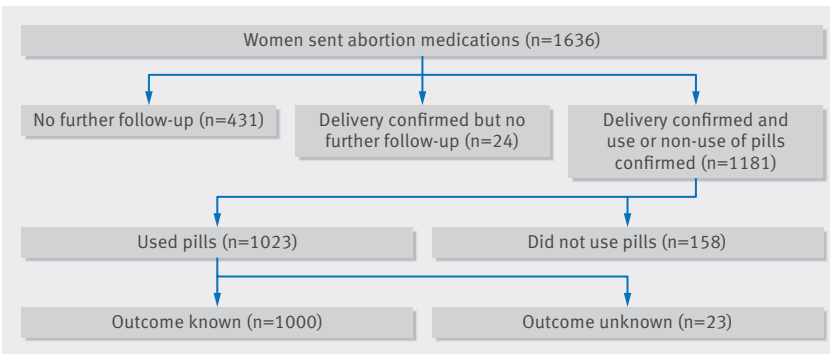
Women sent abortion medications (n=1636)

No further follow-up (n=431)

Delivery confirmed but no further follow-up (n=24)

Delivery confirmed and use or non-use of pills confirmed (n=1181)

Used pills (n=1023)

Did not use pills (n=158)

Outcome known (n=1000)

Outcome unknown (n=23)